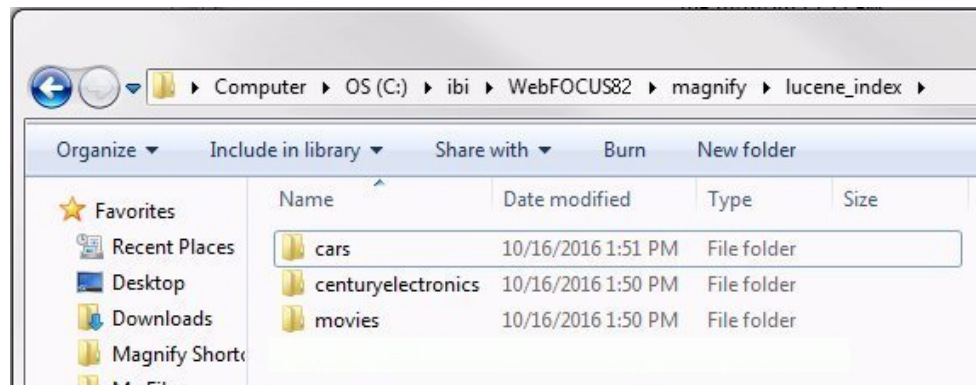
▸ Computer ▸ OS (C:) ▸ ibi ▸ WebFOCUS82 ▸ magnify ▸ lucene_index ▸

Organize ▾ Include in library ▾ Share with ▾ Burn New folder

Favorites
Recent Places
Desktop
Downloads
Magnify Shortc

| Name | Date modified | Type | Size |
|---|---|---|---|
| cars | 10/16/2016 1:51 PM | File folder | |
| centuryelectronics | 10/16/2016 1:50 PM | File folder | |
| movies | 10/16/2016 1:50 PM | File folder | |